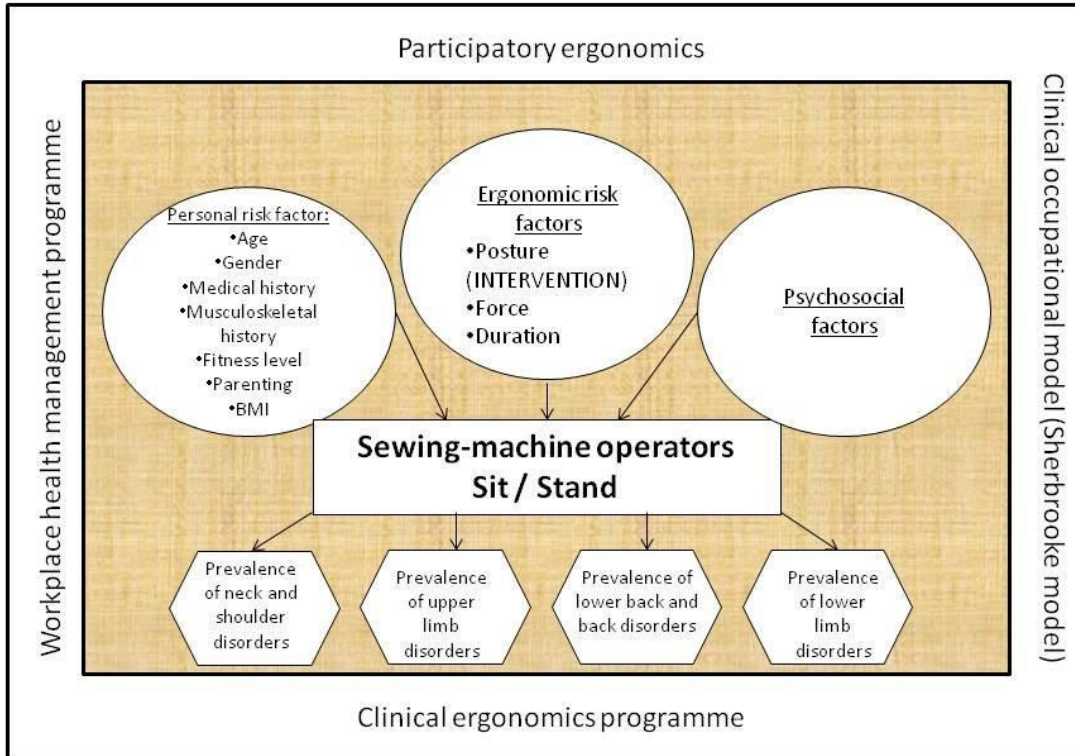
Participatory ergonomics

Workplace health management programme

Clinical occupational model (Sherbrooke model)

Personal risk factor:
•Age
•Gender
•Medical history
•Musculoskeletal history
•Fitness level
•Parenting
•BMI

Ergonomic risk factors
•Posture (INTERVENTION)
•Force
•Duration

Psychosocial factors

Sewing-machine operators
Sit / Stand

Prevalence of neck and shoulder disorders

Prevalence of upper limb disorders

Prevalence of lower back and back disorders

Prevalence of lower limb disorders

Clinical ergonomics programme